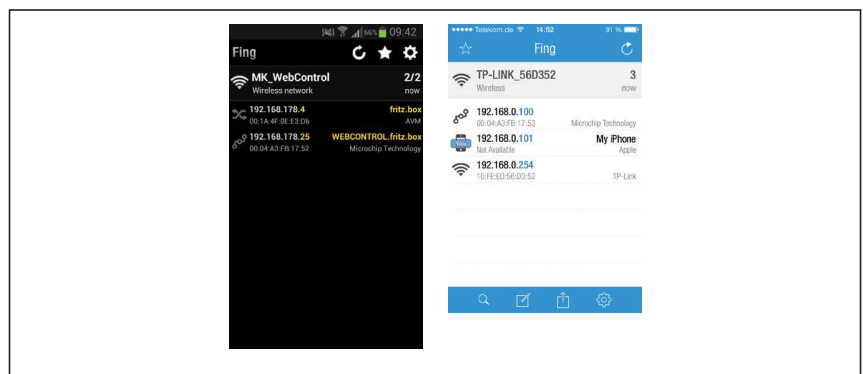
66% 09:42
Fing
MK_WebControl 2/2
Wireless network now
192.168.178.4 fritz.box
00:1A:4F:0E:E3:D6 AVM
192.168.178.25 WEBCONTROL.fritz.box
00:04:A3:FB:17:52 Microchip Technology

Telekom.de 14:52 91 %
Fing
TP-LINK_56D352 3
Wireless now
192.168.0.100
00:04:A3:FB:17:53 Microchip Technology
192.168.0.101 My iPhone
Not Available Apple
192.168.0.254
10:FE:ED:56:03:52 TP-Link